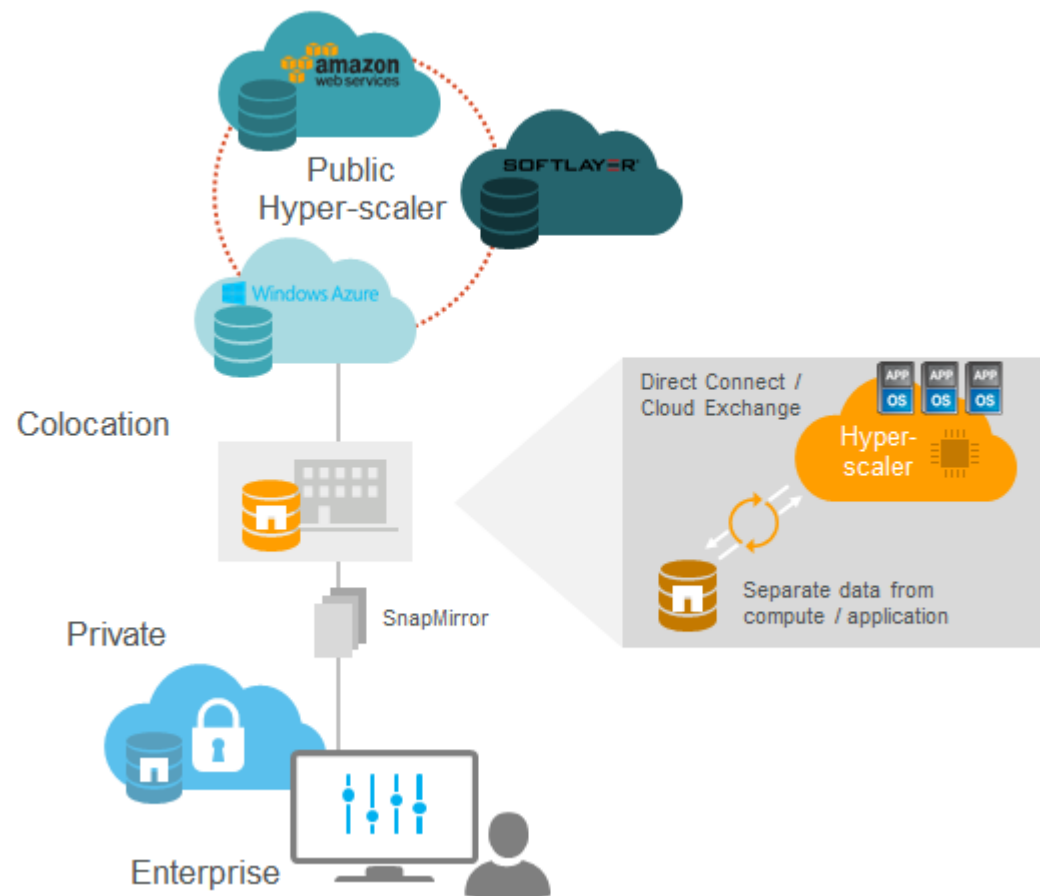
amazon
web services

Public
Hyper-scaler

SOFTLAYER

Windows Azure

Colocation

Direct Connect /
Cloud Exchange

APP
OS
APP
OS
APP
OS

Hyper-
scaler

Separate data from
compute / application

SnapMirror

Private

Enterprise